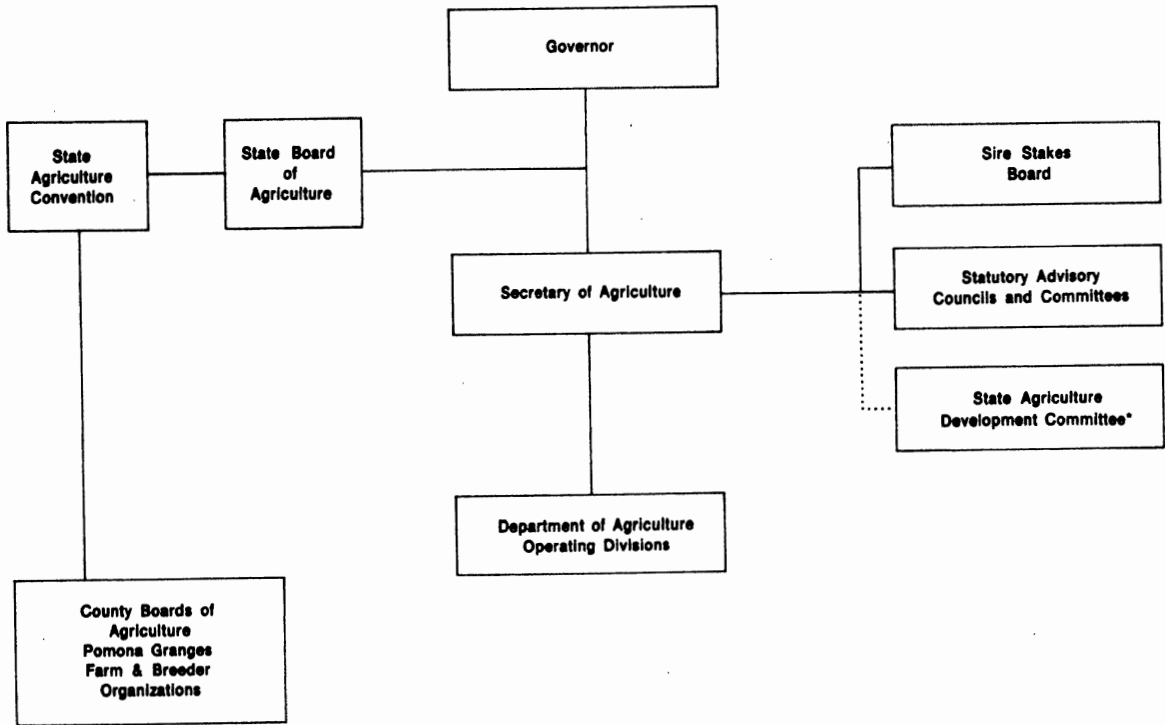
Governor

State Agriculture Convention

State Board of Agriculture

Sire Stakes Board

Secretary of Agriculture

Statutory Advisory Councils and Committees

State Agriculture Development Committee*

Department of Agriculture Operating Divisions

County Boards of Agriculture Pomona Granges Farm & Breeder Organizations